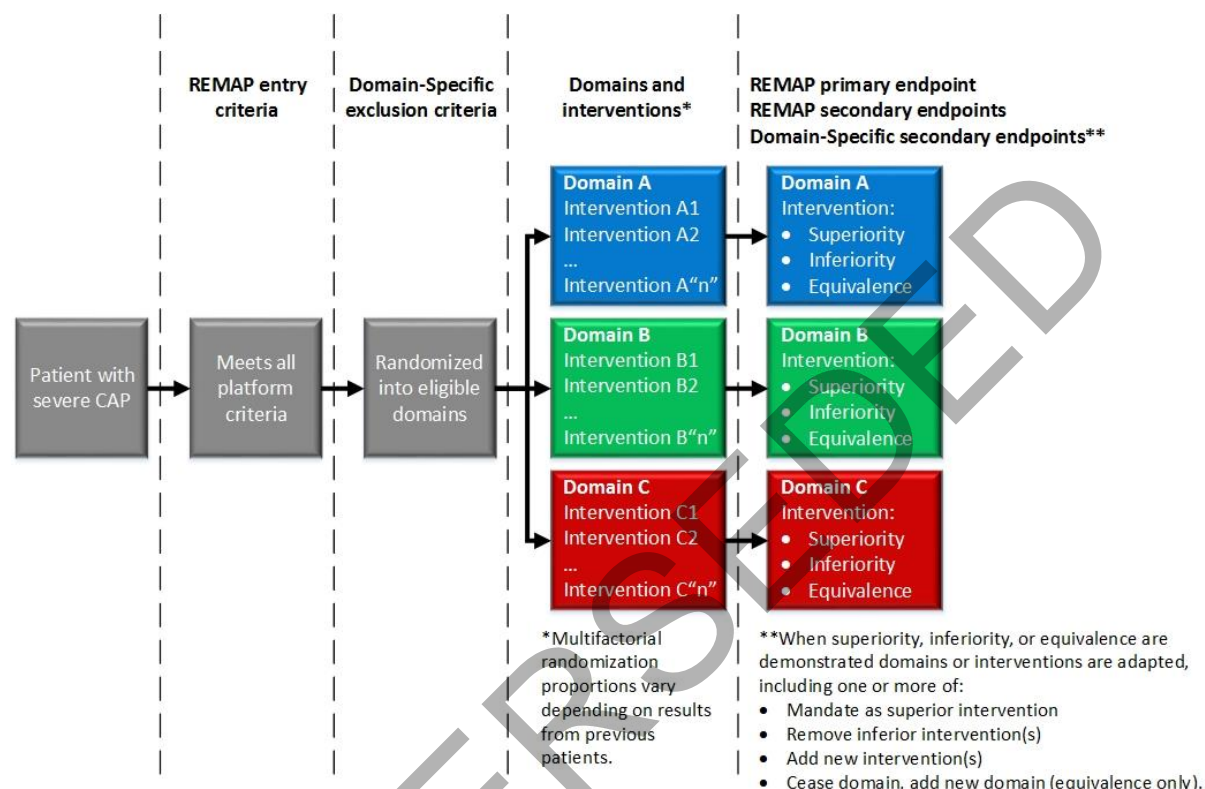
REMAP entry criteria

Domain-Specific exclusion criteria

Domains and interventions*

REMAP primary endpoint
REMAP secondary endpoints
Domain-Specific secondary endpoints**

Patient with severe CAP

Meets all platform criteria

Randomized into eligible domains

Domain A
Intervention A1
Intervention A2
...
Intervention A"n"

Domain B
Intervention B1
Intervention B2
...
Intervention B"n"

Domain C
Intervention C1
Intervention C2
...
Intervention C"n"

Domain A
Intervention:
• Superiority
• Inferiority
• Equivalence

Domain B
Intervention:
• Superiority
• Inferiority
• Equivalence

Domain C
Intervention:
• Superiority
• Inferiority
• Equivalence

*Multifactorial randomization proportions vary depending on results from previous patients.

**When superiority, inferiority, or equivalence are demonstrated domains or interventions are adapted, including one or more of:
• Mandate as superior intervention
• Remove inferior intervention(s)
• Add new intervention(s)
• Cease domain, add new domain (equivalence only).

SUPERSEDED